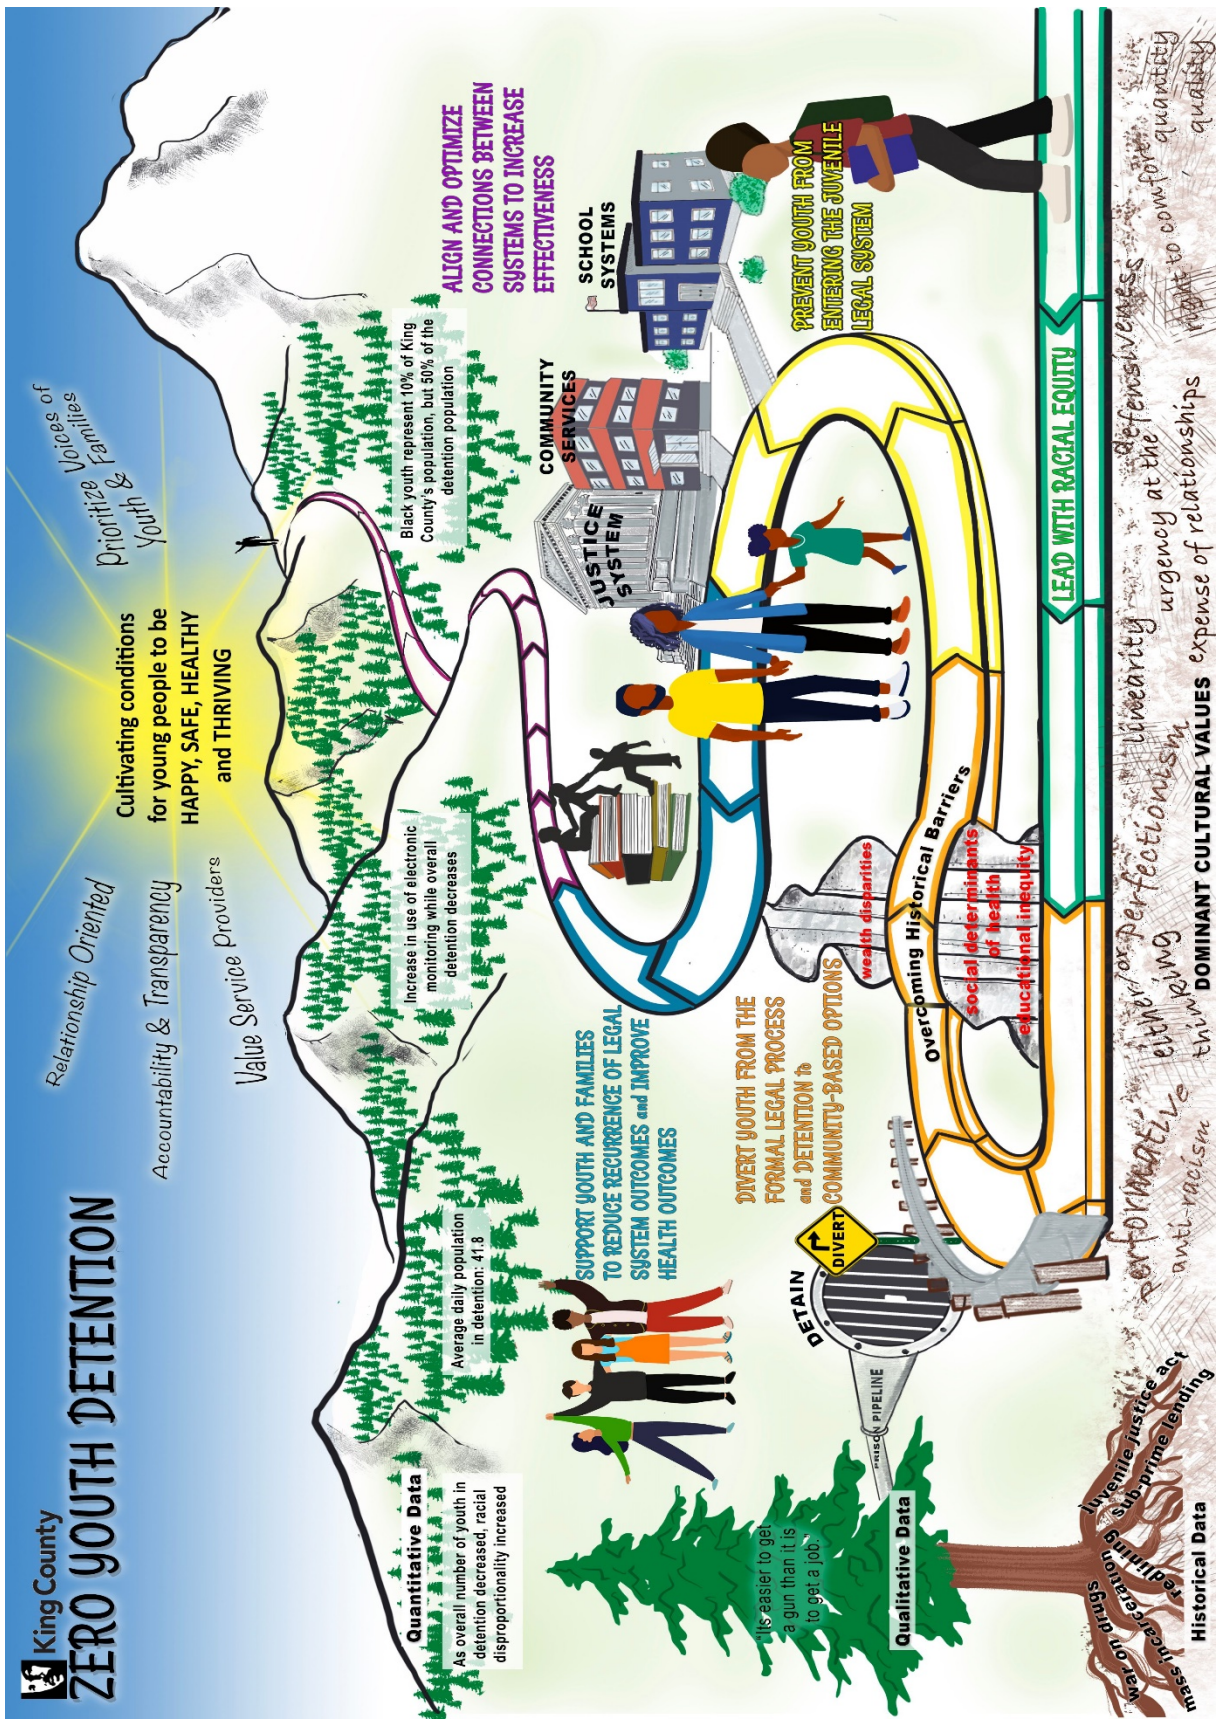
King County
ZERO YOUTH DETENTION

Relationship Oriented

Accountability & Transparency

Value Service Providers

Cultivating conditions for young people to be HAPPY, SAFE, HEALTHY and THRIVING

Prioritize Voices of Youth & Families

Quantitative Data

As overall number of youth in detention decreased, racial disproportionality increased

Average daily population in detention: 41.8

Increase in use of electronic monitoring while overall detention decreases

Black youth represent 10% of King County's population, but 50% of the detention population

ALIGN AND OPTIMIZE CONNECTIONS BETWEEN SYSTEMS TO INCREASE EFFECTIVENESS

SCHOOL SYSTEMS

COMMUNITY SERVICES

JUSTICE SYSTEM

PREVENT YOUTH FROM ENTERING THE JUVENILE LEGAL SYSTEM

SUPPORT YOUTH AND FAMILIES TO REDUCE RECURRENCE OF LEGAL SYSTEM OUTCOMES and IMPROVE HEALTH OUTCOMES

DIVERT YOUTH FROM THE FORMAL LEGAL PROCESS and DETENTION to COMMUNITY-BASED OPTIONS

DIVERT

DETAIN

PRISON PIPELINE

Overcoming Historical Barriers

wealth disparities

social determinants of health

educational inequity

LEAD WITH RACIAL EQUITY

Qualitative Data

"It's easier to get a gun than it is to get a job."

Historical Data

war on drugs

mass incarceration

redlining

juvenile justice act

sub-prime lending

performative anti-racism

either/or thinking

perfectionism

linearity

urgency at the expense of relationships

defensiveness

right to comfort

quantity over quality

DOMINANT CULTURAL VALUES